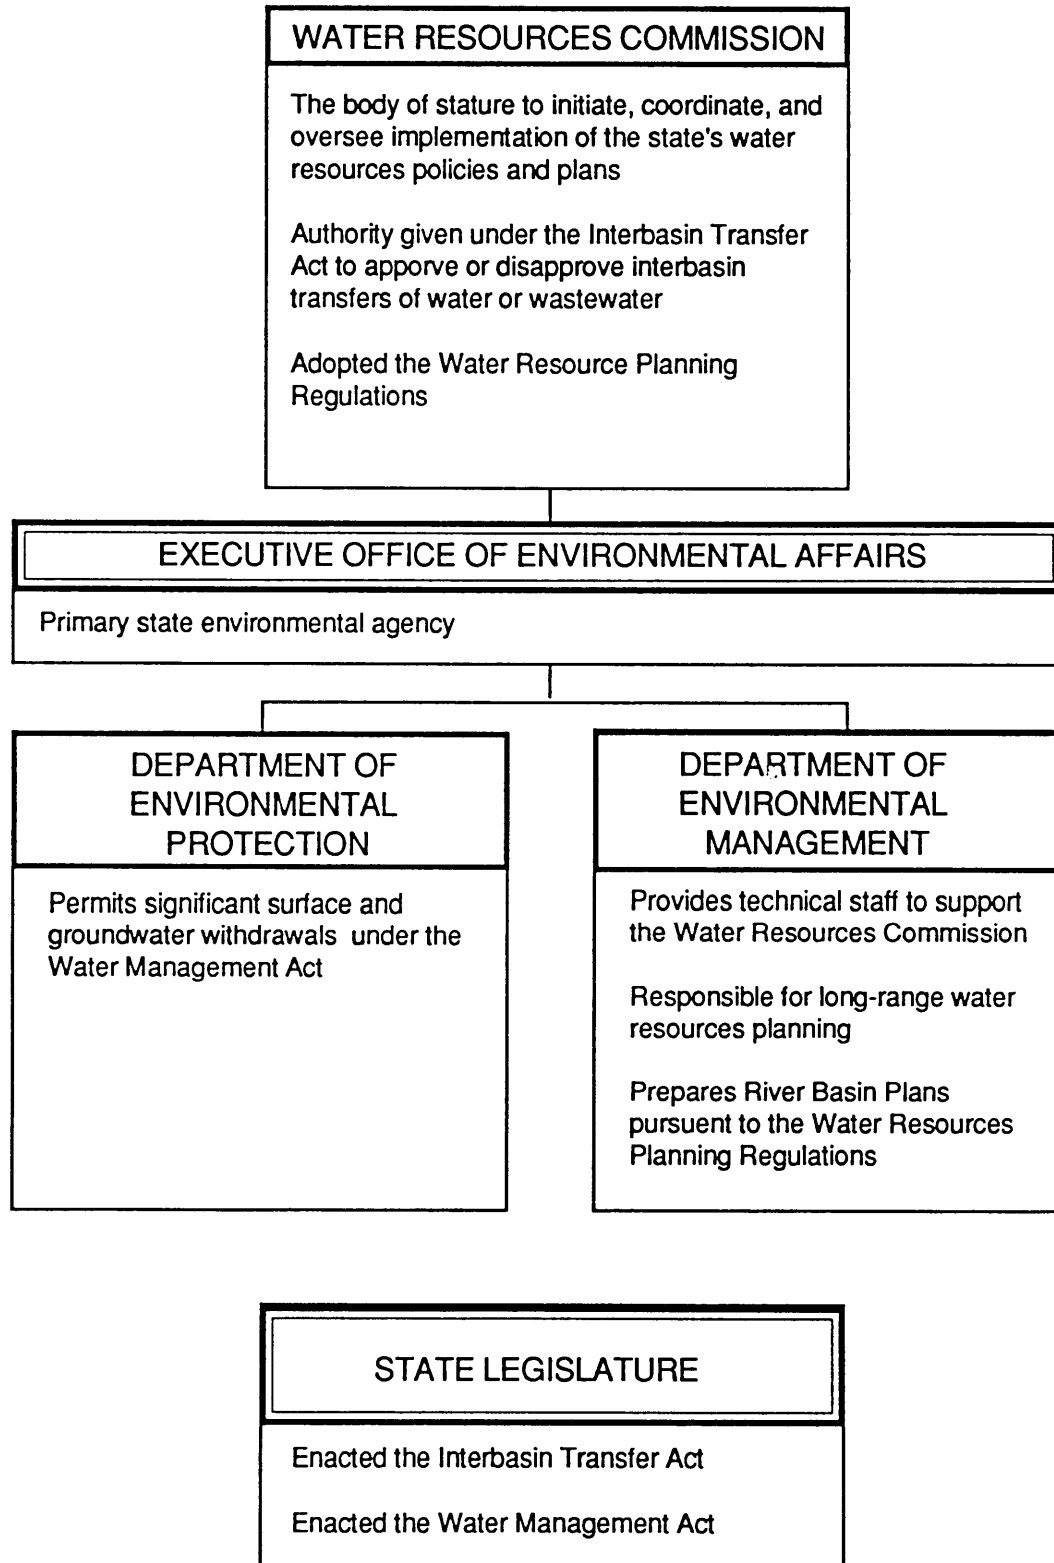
WATER RESOURCES COMMISSION

The body of stature to initiate, coordinate, and oversee implementation of the state's water resources policies and plans

Authority given under the Interbasin Transfer Act to apporve or disapprove interbasin transfers of water or wastewater

Adopted the Water Resource Planning Regulations

EXECUTIVE OFFICE OF ENVIRONMENTAL AFFAIRS

Primary state environmental agency

DEPARTMENT OF ENVIRONMENTAL PROTECTION

Permits significant surface and groundwater withdrawals under the Water Management Act

DEPARTMENT OF ENVIRONMENTAL MANAGEMENT

Provides technical staff to support the Water Resources Commission

Responsible for long-range water resources planning

Prepares River Basin Plans pursuent to the Water Resources Planning Regulations

STATE LEGISLATURE

Enacted the Interbasin Transfer Act

Enacted the Water Management Act